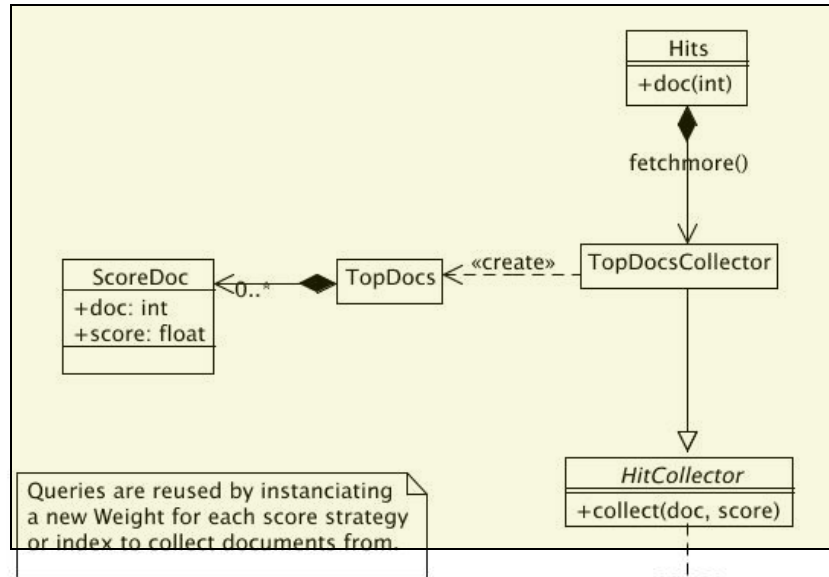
Hits
+doc(int)

fetchmore()

ScoreDoc
+doc: int
+score: float

0..*

TopDocs

«create»

TopDocsCollector

HitCollector
+collect(doc, score)

Queries are reused by instanciating a new Weight for each score strategy or index to collect documents from.